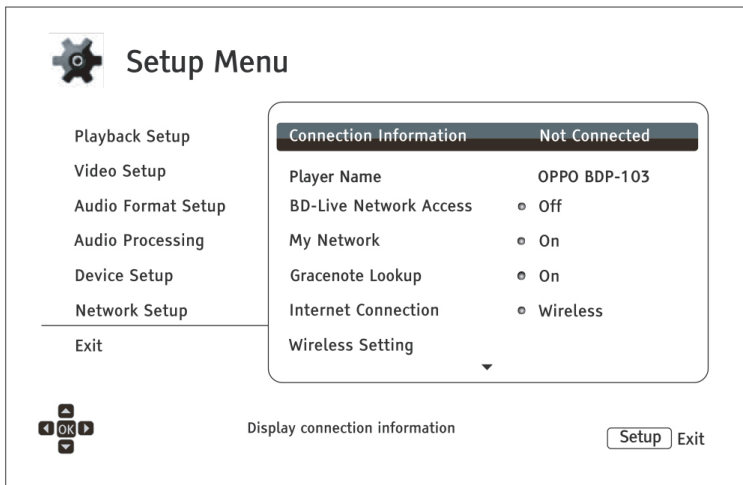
Setup Menu

Playback Setup
Video Setup
Audio Format Setup
Audio Processing
Device Setup
Network Setup
Exit

| | |
|---|---|
| Connection Information | Not Connected |
| Player Name | OPPO BDP-103 |
| BD-Live Network Access | Off |
| My Network | On |
| Gracenote Lookup | On |
| Internet Connection | Wireless |
| Wireless Setting | |

OK

Display connection information

Setup Exit